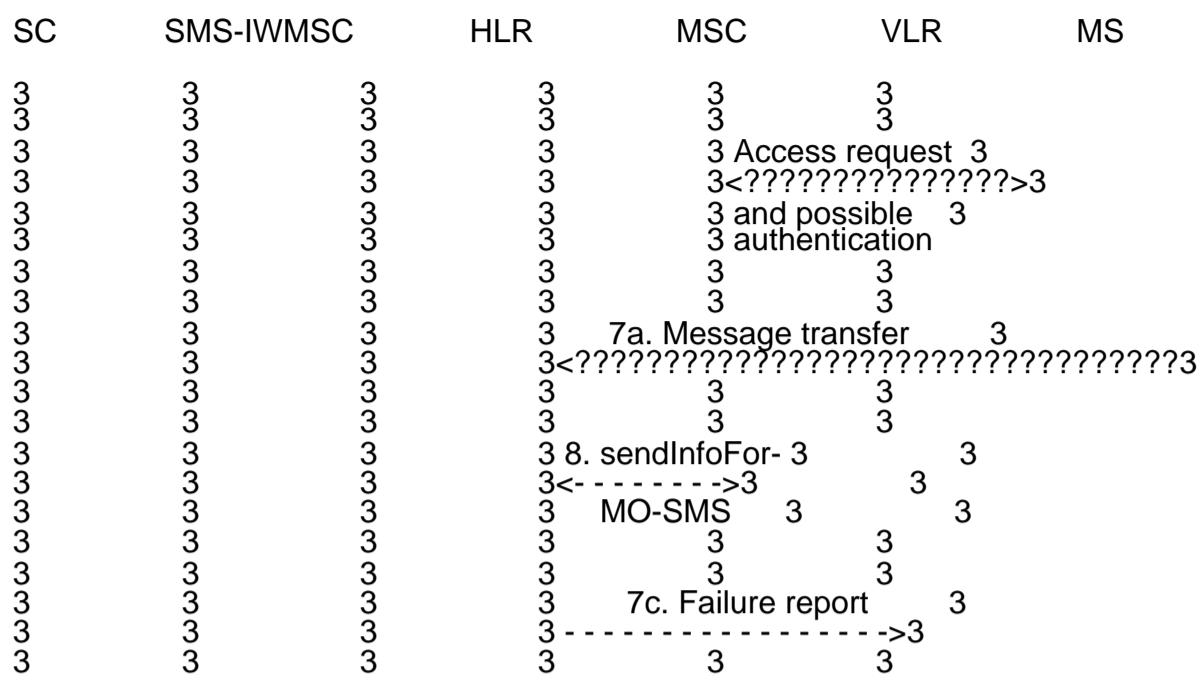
SC SMS-IWMSC HLR MSC VLR MS

3 3 3 3 3 3
3 3 3 3 3 3
3 3 3 3 3 Access request 3
3 3 3 3 3<???????????????>3
3 3 3 3 3 and possible 3
3 3 3 3 3 authentication
3 3 3 3 3 3
3 3 3 3 3 3
3 3 3 3 7a. Message transfer 3
3 3 3 3<?????????????????????????????????3
3 3 3 3 3 3
3 3 3 3 3 3
3 3 3 3 8. sendInfoFor- 3 3
3 3 3 3<- - - - - - - - ->3 3
3 3 3 3 MO-SMS 3 3
3 3 3 3 3 3
3 3 3 3 3 3
3 3 3 3 7c. Failure report 3
3 3 3 3 - - - - - - - - - - - - - - - - - - ->3
3 3 3 3 3 3